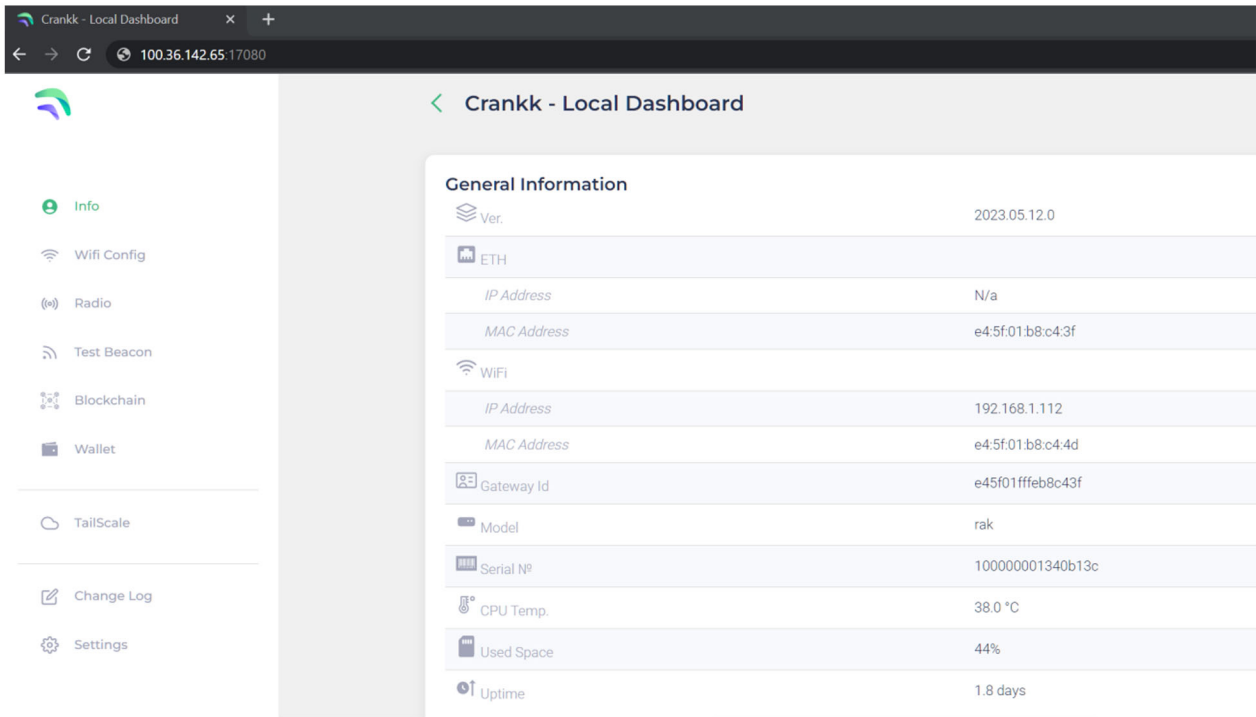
Crankk - Local Dashboard × +

100.36.142.65:17080

Info

Wifi Config

Radio

Test Beacon

Blockchain

Wallet

TailScale

Change Log

Settings

< Crankk - Local Dashboard

General Information

| | |
|---|---|
| Ver. | 2023.05.12.0 |
| ETH | |
| IP Address | N/a |
| MAC Address | e4:5f:01:b8:c4:3f |
| WiFi | |
| IP Address | 192.168.1.112 |
| MAC Address | e4:5f:01:b8:c4:4d |
| Gateway Id | e45f01fffeb8c43f |
| Model | rak |
| Serial № | 100000001340b13c |
| CPU Temp. | 38.0 °C |
| Used Space | 44% |
| Uptime | 1.8 days |